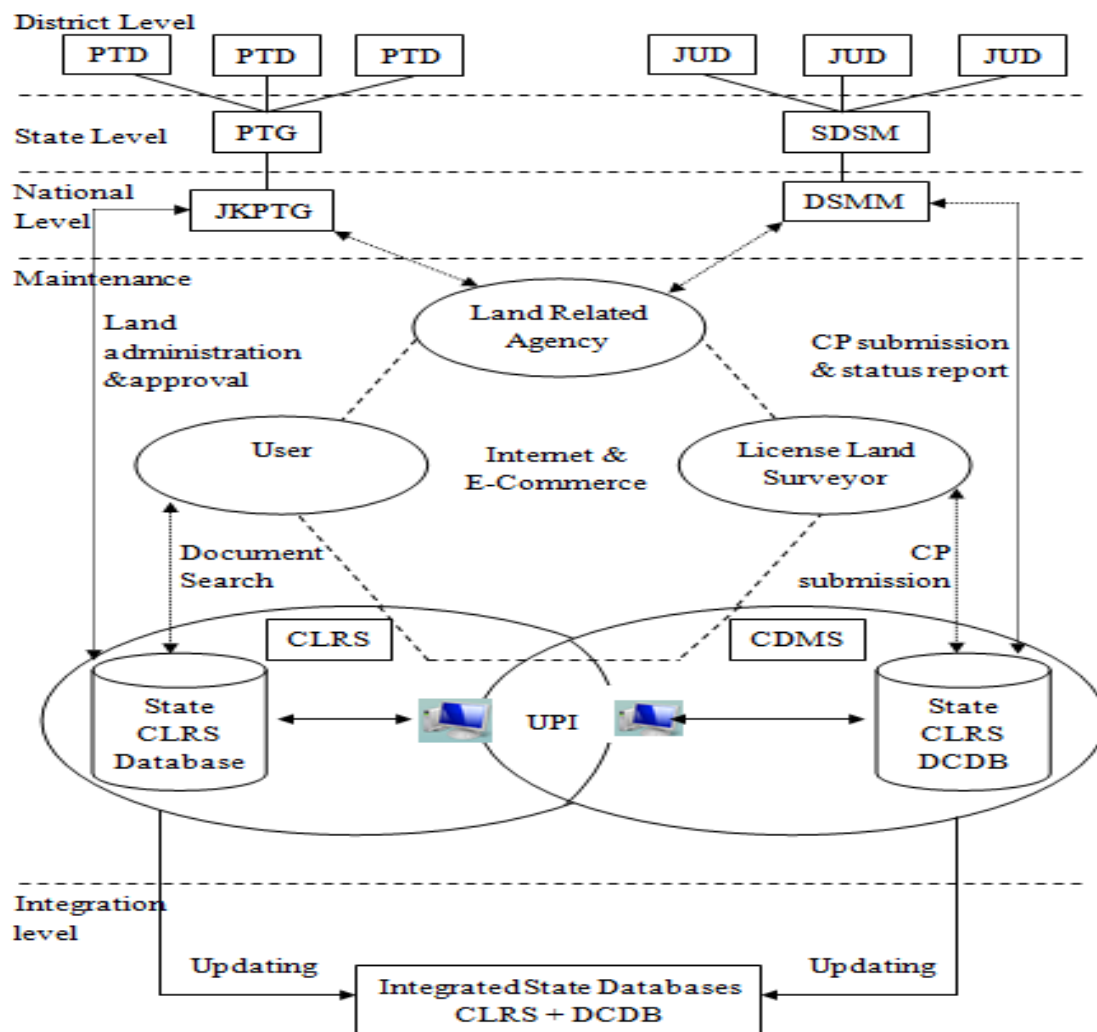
District Level

PTD PTD PTD

JUD JUD JUD

State Level

PTG

SDSM

National Level

JKPTG

DSMM

Maintenance

Land Related Agency

Land administration &approval

CP submission & status report

User

Internet & E-Commerce

License Land Surveyor

Document Search

CP submission

CLRS

CDMS

State CLRS Database

UPI

State CLRS DCDB

Integration level

Updating

Integrated State Databases CLRS + DCDB

Updating